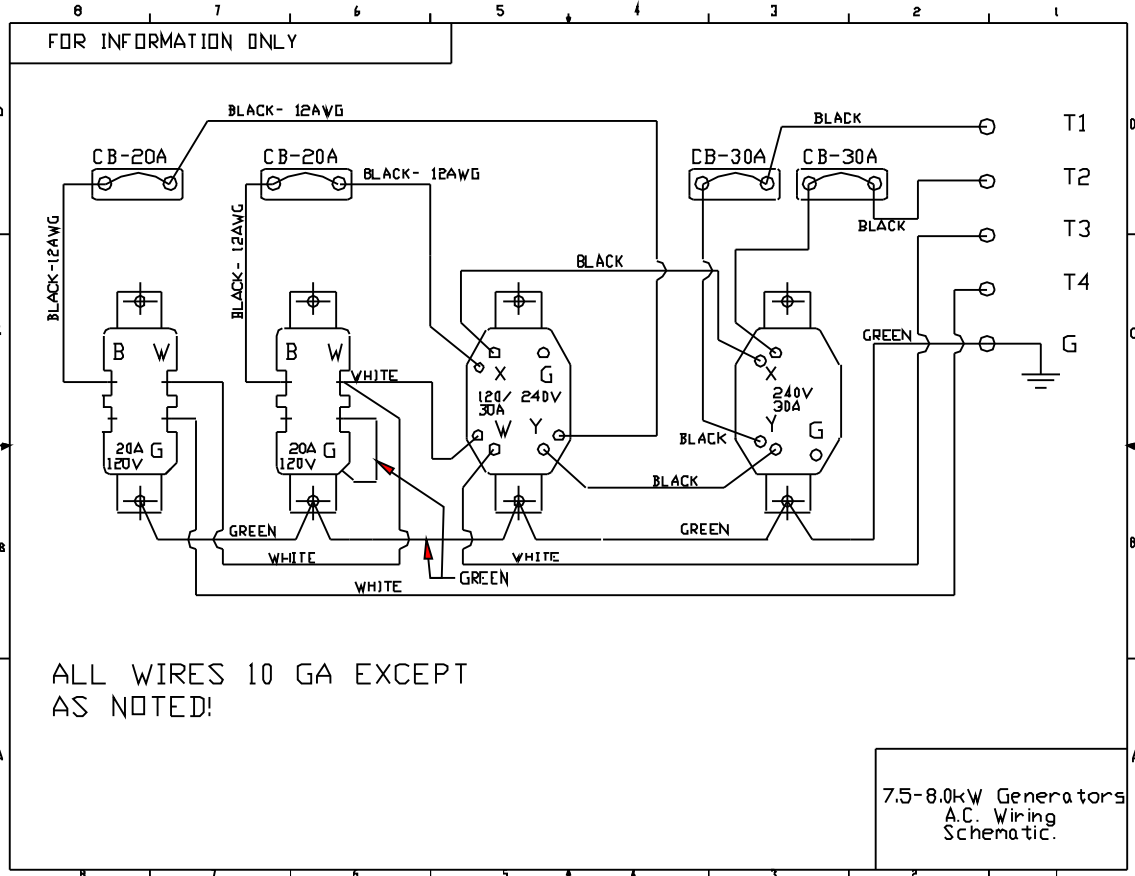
8 7 6 5 4 3 2 1

FOR INFORMATION ONLY

BLACK- 12AWG

CB-20A

CB-20A

BLACK- 12AWG

CB-30A

CB-30A

BLACK

T1

T2

BLACK

T3

T4

BLACK-12AWG

BLACK- 12AWG

BLACK

B W

B W

WHITE

X G

120/ 240V 30A

W Y

X

240V 30A

Y G

BLACK

GREEN

G

20A G 120V

20A G 120V

BLACK

GREEN

GREEN

WHITE

WHITE

WHITE

GREEN

ALL WIRES 10 GA EXCEPT AS NOTED!

7.5-8.0kW Generators A.C. Wiring Schematic.